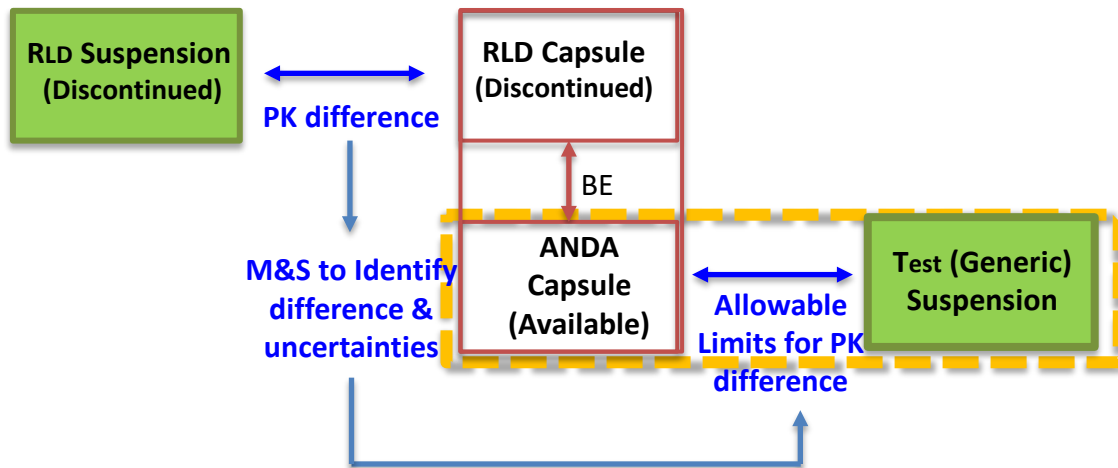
RLD Suspension (Discontinued)

PK difference

RLD Capsule (Discontinued)

BE

ANDA Capsule (Available)

M&S to Identify difference & uncertainties

Allowable Limits for PK difference

Test (Generic) Suspension